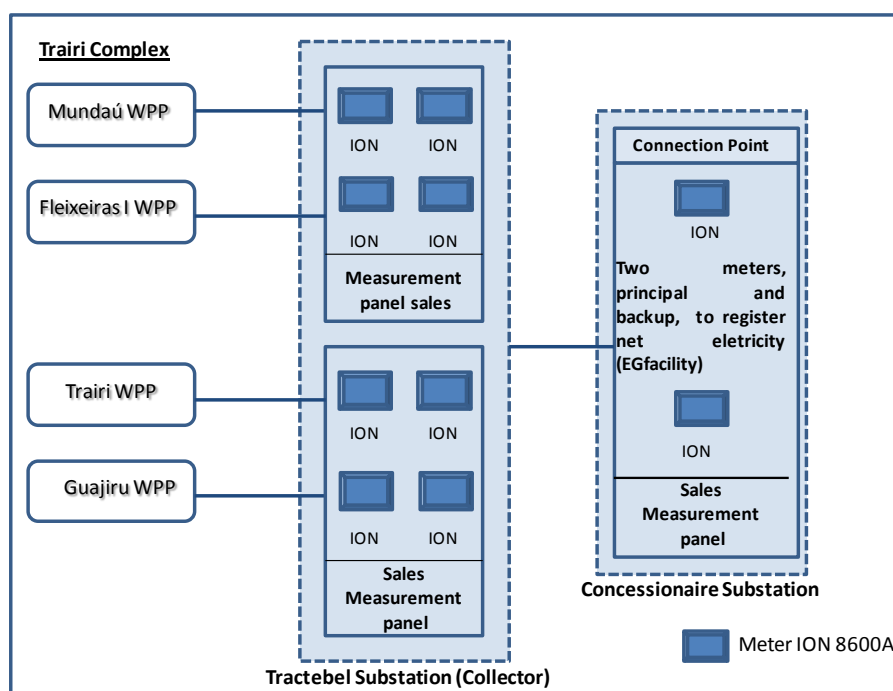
Trairi Complex

Mundaú WPP

Fleixeiras I WPP

Trairi WPP

Guajiru WPP

ION ION

ION ION

Measurement panel sales

ION ION

ION ION

Sales Measurement panel

Tractebel Substation (Collector)

Connection Point

ION

Two meters, principal and backup, to register net eletricity (EGfacility)

ION

Sales Measurement panel

Concessionaire Substation

Meter ION 8600A